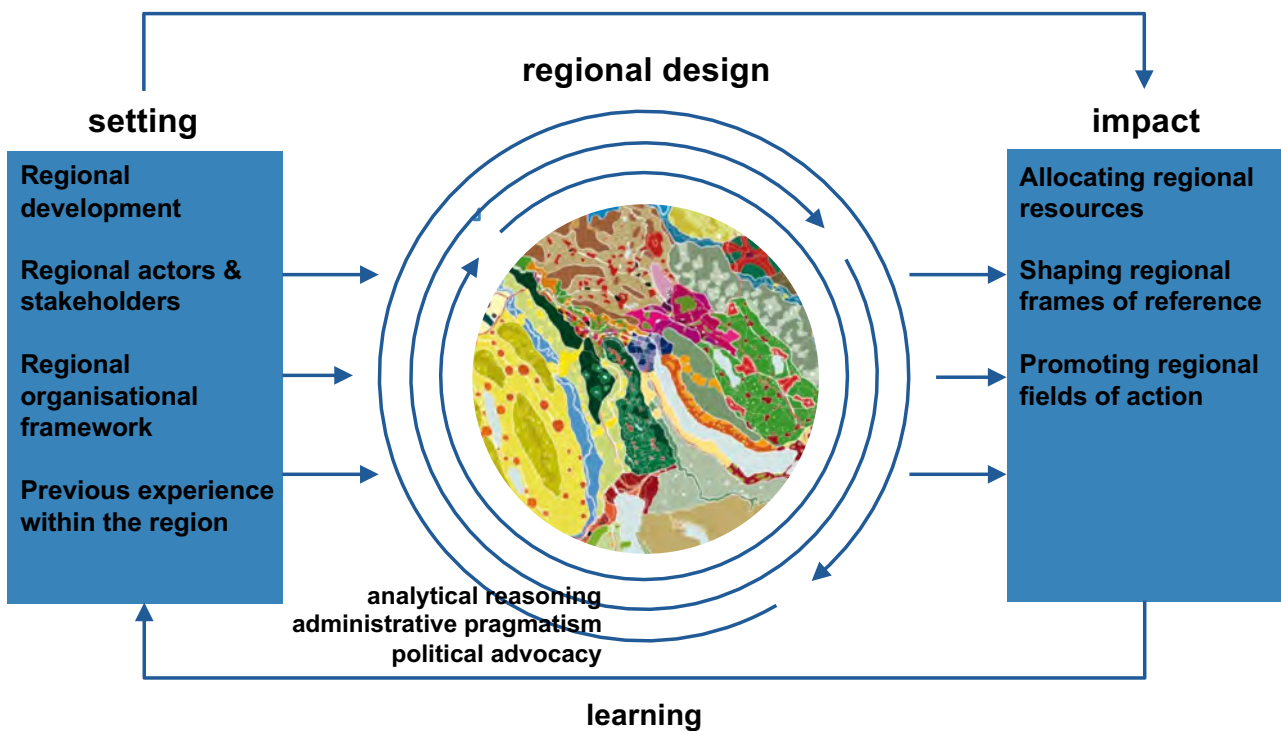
regional design

setting

Regional development

Regional actors & stakeholders

Regional organisational framework

Previous experience within the region

impact

Allocating regional resources

Shaping regional frames of reference

Promoting regional fields of action

analytical reasoning
administrative pragmatism
political advocacy

learning